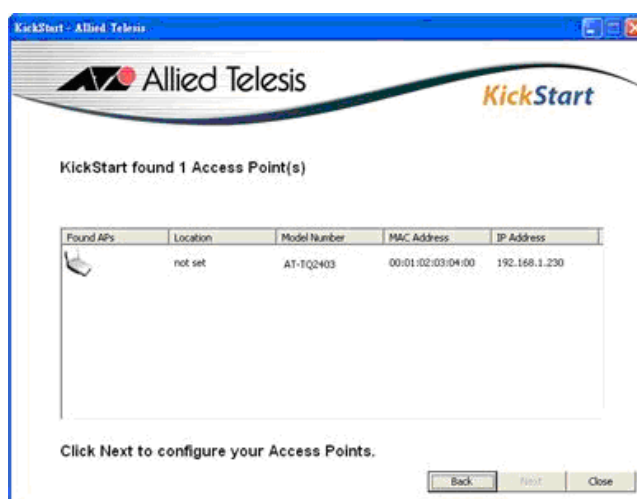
KickStart - Allied Telesis

Allied Telesis

KickStart

KickStart found 1 Access Point(s)

| Found APs | Location | Model Number | MAC Address | IP Address |
|---|---|---|---|---|
| | not set | AT-TQ2403 | 00:01:02:03:04:00 | 192.168.1.230 |

Click Next to configure your Access Points.

Back Next Close